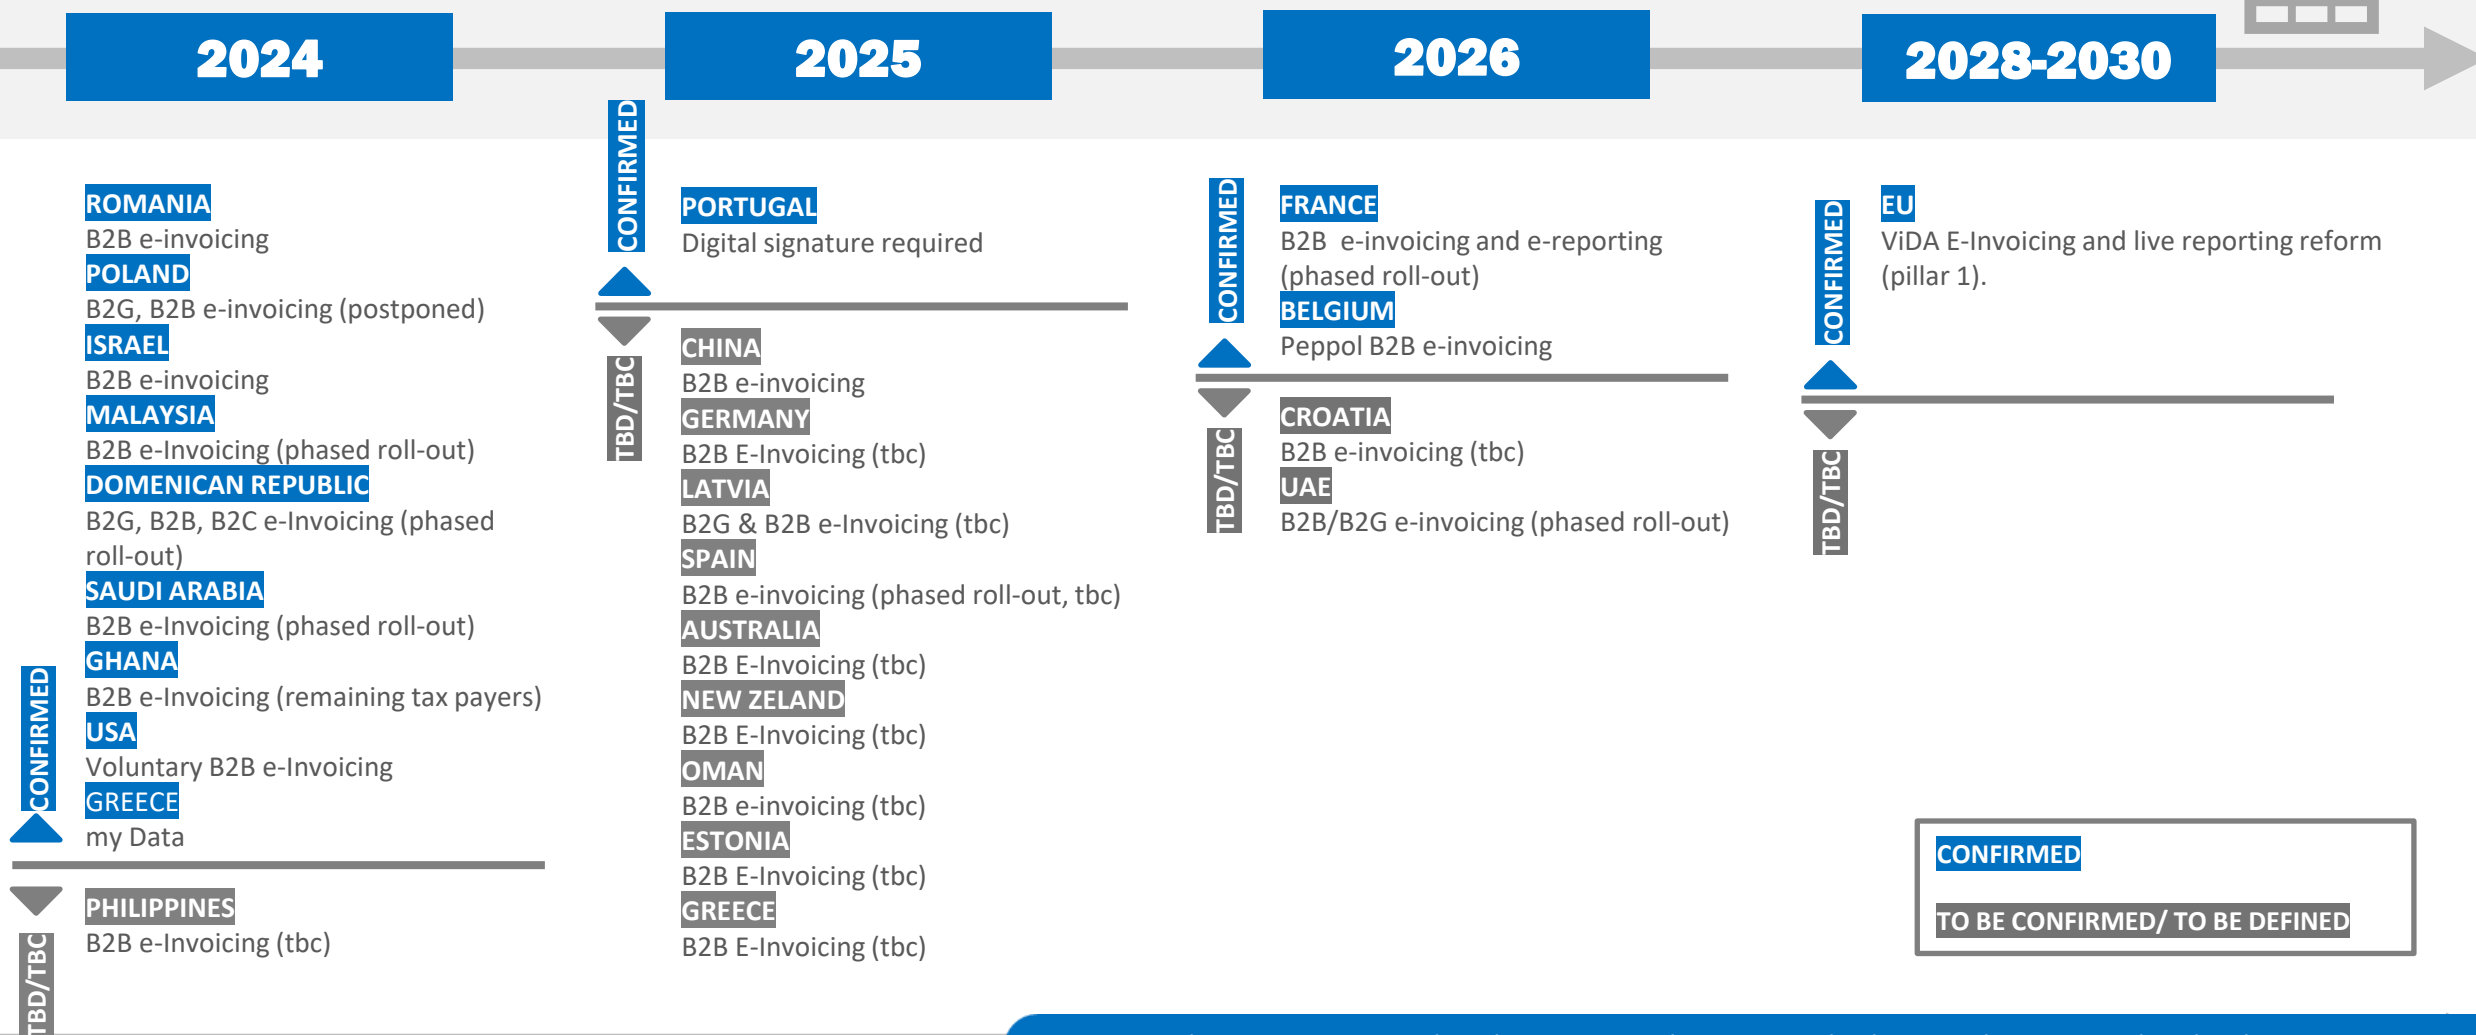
2024

2025

2026

2028-2030

CONFIRMED

ROMANIA
B2B e-invoicing
POLAND
B2G, B2B e-invoicing (postponed)
ISRAEL
B2B e-invoicing
MALAYSIA
B2B e-Invoicing (phased roll-out)
DOMENICAN REPUBLIC
B2G, B2B, B2C e-Invoicing (phased roll-out)
SAUDI ARABIA
B2B e-Invoicing (phased roll-out)
GHANA
B2B e-Invoicing (remaining tax payers)
USA
Voluntary B2B e-Invoicing
GREECE
my Data

TBD/TBC

PHILIPPINES
B2B e-Invoicing (tbc)

CONFIRMED

PORTUGAL
Digital signature required

TBD/TBC

CHINA
B2B e-invoicing
GERMANY
B2B E-Invoicing (tbc)
LATVIA
B2G & B2B e-Invoicing (tbc)
SPAIN
B2B e-invoicing (phased roll-out, tbc)
AUSTRALIA
B2B E-Invoicing (tbc)
NEW ZELAND
B2B E-Invoicing (tbc)
OMAN
B2B e-invoicing (tbc)
ESTONIA
B2B E-Invoicing (tbc)
GREECE
B2B E-Invoicing (tbc)

CONFIRMED

FRANCE
B2B e-invoicing and e-reporting (phased roll-out)
BELGIUM
Peppol B2B e-invoicing

TBD/TBC

CROATIA
B2B e-invoicing (tbc)
UAE
B2B/B2G e-invoicing (phased roll-out)

CONFIRMED

EU
ViDA E-Invoicing and live reporting reform (pillar 1).

TBD/TBC

CONFIRMED

TO BE CONFIRMED/ TO BE DEFINED